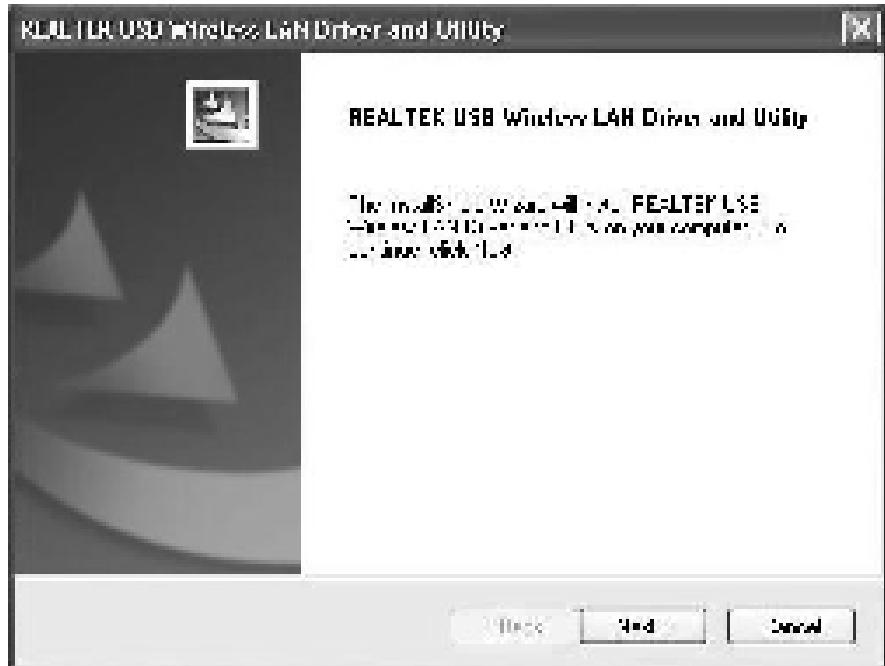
REALTEK USB Wireless LAN Driver and Utility

REALTEK USB Wireless LAN Driver and Utility

The InstallShield Wizard will install REALTEK USB Wireless LAN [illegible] on your computer. To continue, click Next.

< Back Next > Cancel